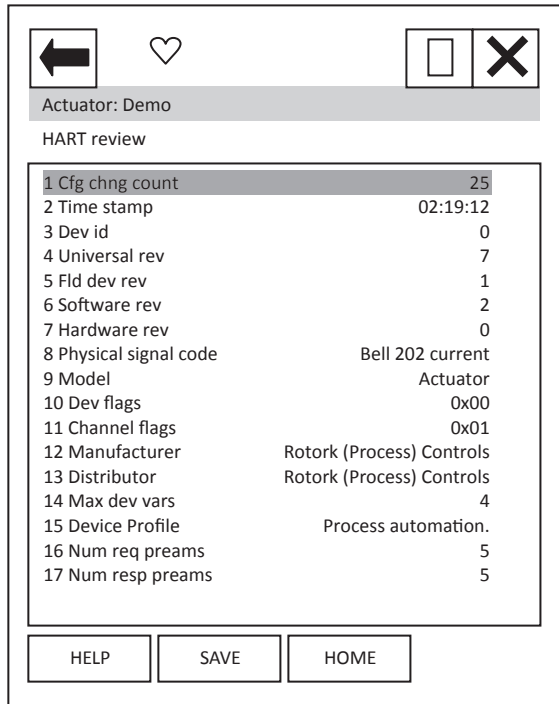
Actuator: Demo

HART review

| | |
|---|---|
| 1 Cfg chng count | 25 |
| 2 Time stamp | 02:19:12 |
| 3 Dev id | 0 |
| 4 Universal rev | 7 |
| 5 Fld dev rev | 1 |
| 6 Software rev | 2 |
| 7 Hardware rev | 0 |
| 8 Physical signal code | Bell 202 current |
| 9 Model | Actuator |
| 10 Dev flags | 0x00 |
| 11 Channel flags | 0x01 |
| 12 Manufacturer | Rotork (Process) Controls |
| 13 Distributor | Rotork (Process) Controls |
| 14 Max dev vars | 4 |
| 15 Device Profile | Process automation. |
| 16 Num req preams | 5 |
| 17 Num resp preams | 5 |

HELP SAVE HOME